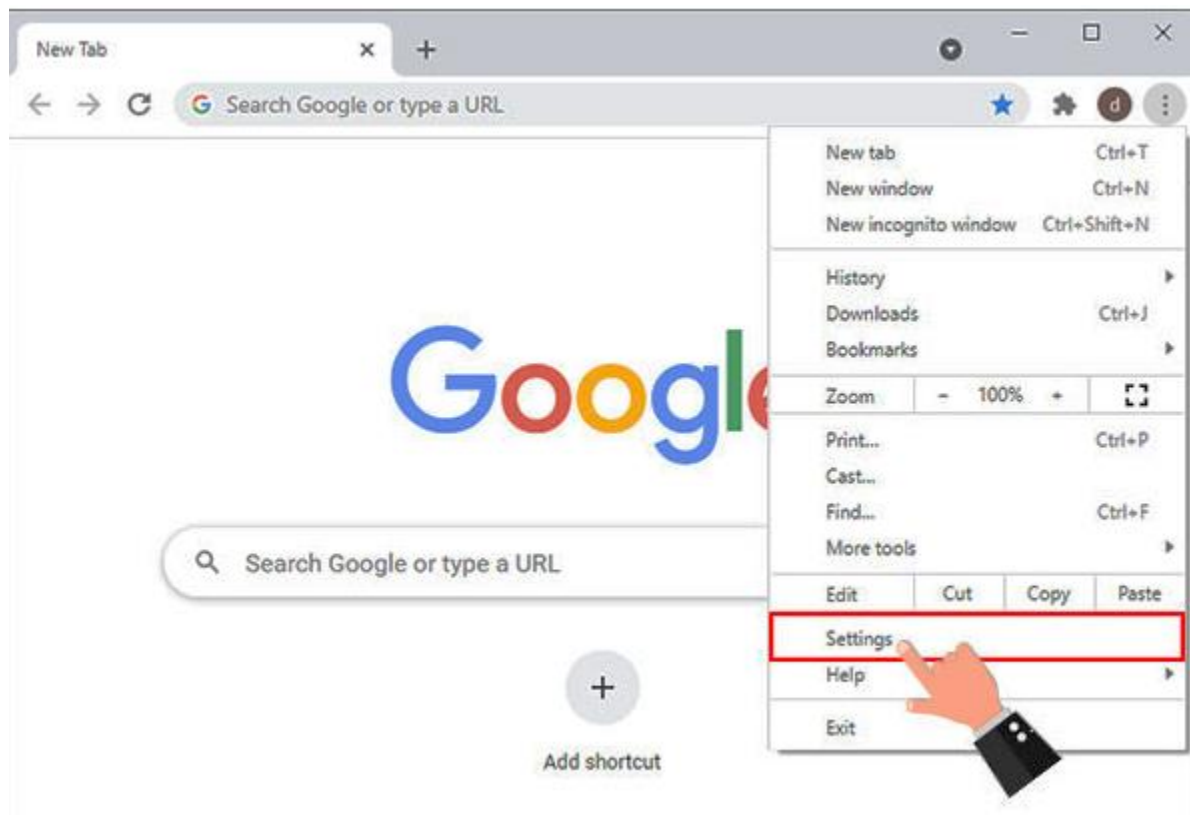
New Tab
×
+
Search Google or type a URL
d
New tab Ctrl+T
New window Ctrl+N
New incognito window Ctrl+Shift+N
History
Downloads Ctrl+J
Bookmarks
Zoom - 100% +
Print... Ctrl+P
Cast...
Find... Ctrl+F
More tools
Edit Cut Copy Paste
Settings
Help
Exit
Googl
Search Google or type a URL
+
Add shortcut